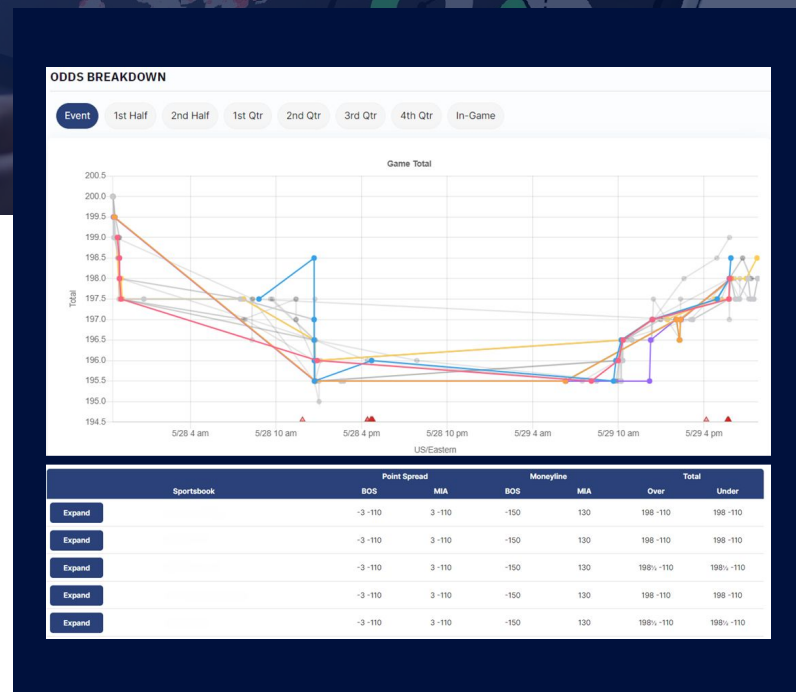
ODDS BREAKDOWN

Event 1st Half 2nd Half 1st Qtr 2nd Qtr 3rd Qtr 4th Qtr In-Game

Game Total

Total

200.5
200.0
199.5
199.0
198.5
198.0
197.5
197.0
196.5
196.0
195.5
195.0
194.5

5/28 4 am 5/28 10 am 5/28 4 pm 5/28 10 pm 5/29 4 am 5/29 10 am 5/29 4 pm

US/Eastern

| Sportsbook | Point Spread BOS | Point Spread MIA | Moneyline BOS | Moneyline MIA | Total Over | Total Under |
|---|---|---|---|---|---|---|
| Expand | -3 -110 | 3 -110 | -150 | 130 | 198 -110 | 198 -110 |
| Expand | -3 -110 | 3 -110 | -150 | 130 | 198 -110 | 198 -110 |
| Expand | -3 -110 | 3 -110 | -150 | 130 | 198½ -110 | 198½ -110 |
| Expand | -3 -110 | 3 -110 | -150 | 130 | 198 -110 | 198 -110 |
| Expand | -3 -110 | 3 -110 | -150 | 130 | 198½ -110 | 198½ -110 |